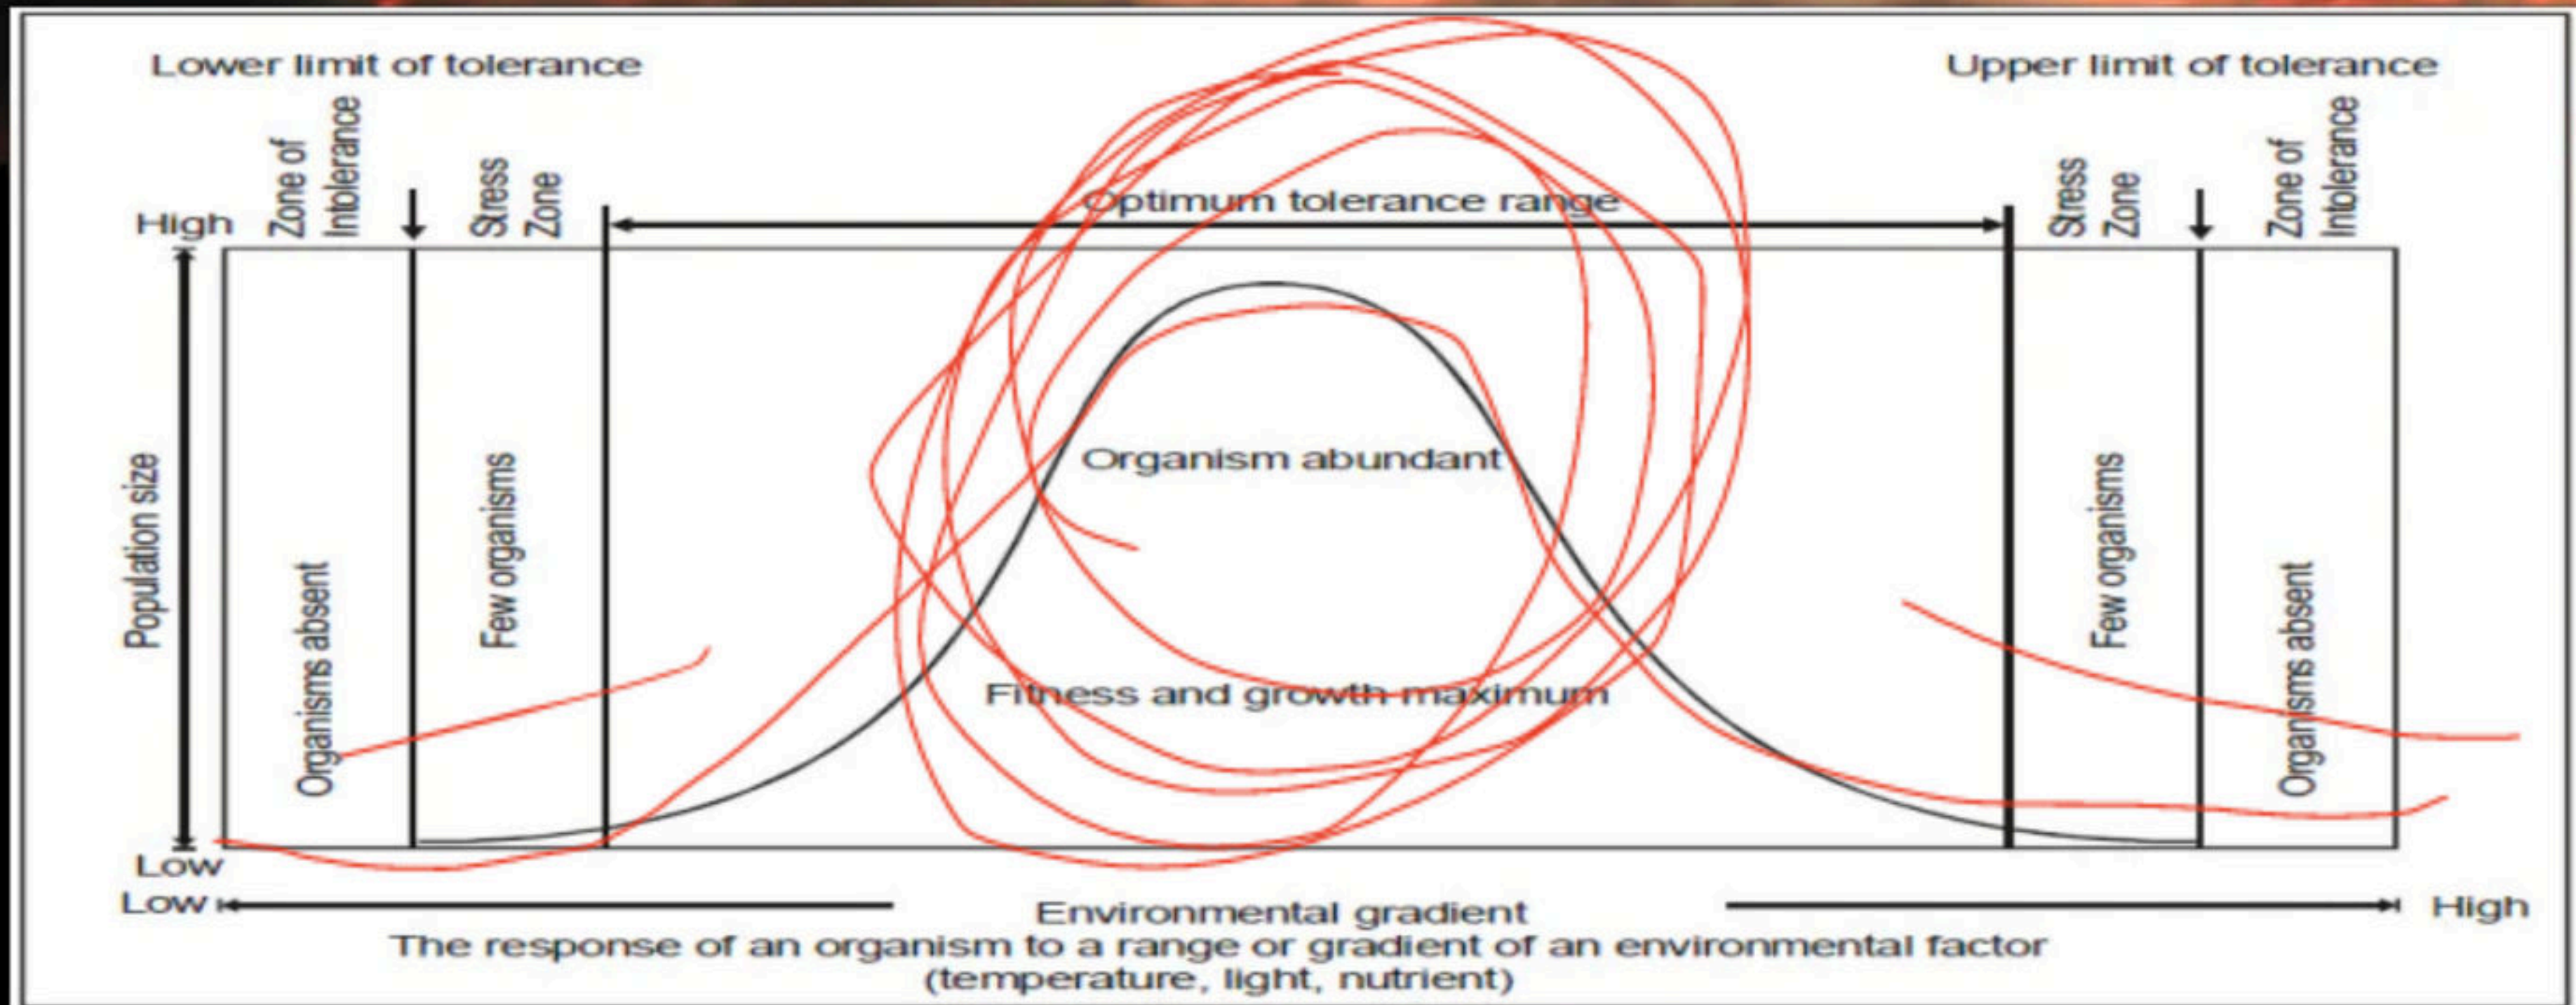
Lower limit of tolerance

Upper limit of tolerance

High

Zone of Intolerance

Stress Zone

Optimum tolerance range

Stress Zone

Zone of Intolerance

Population size

Organisms absent

Few organisms

Organism abundant

Fitness and growth maximum

Few organisms

Organisms absent

Low

Low

Environmental gradient

High

The response of an organism to a range or gradient of an environmental factor (temperature, light, nutrient)